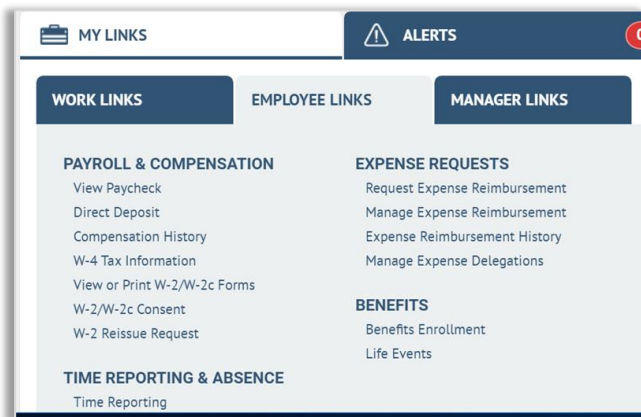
MY LINKS

ALERTS

WORK LINKS

EMPLOYEE LINKS

MANAGER LINKS

PAYROLL & COMPENSATION
View Paycheck
Direct Deposit
Compensation History
W-4 Tax Information
View or Print W-2/W-2c Forms
W-2/W-2c Consent
W-2 Reissue Request

TIME REPORTING & ABSENCE
Time Reporting

EXPENSE REQUESTS
Request Expense Reimbursement
Manage Expense Reimbursement
Expense Reimbursement History
Manage Expense Delegations

BENEFITS
Benefits Enrollment
Life Events